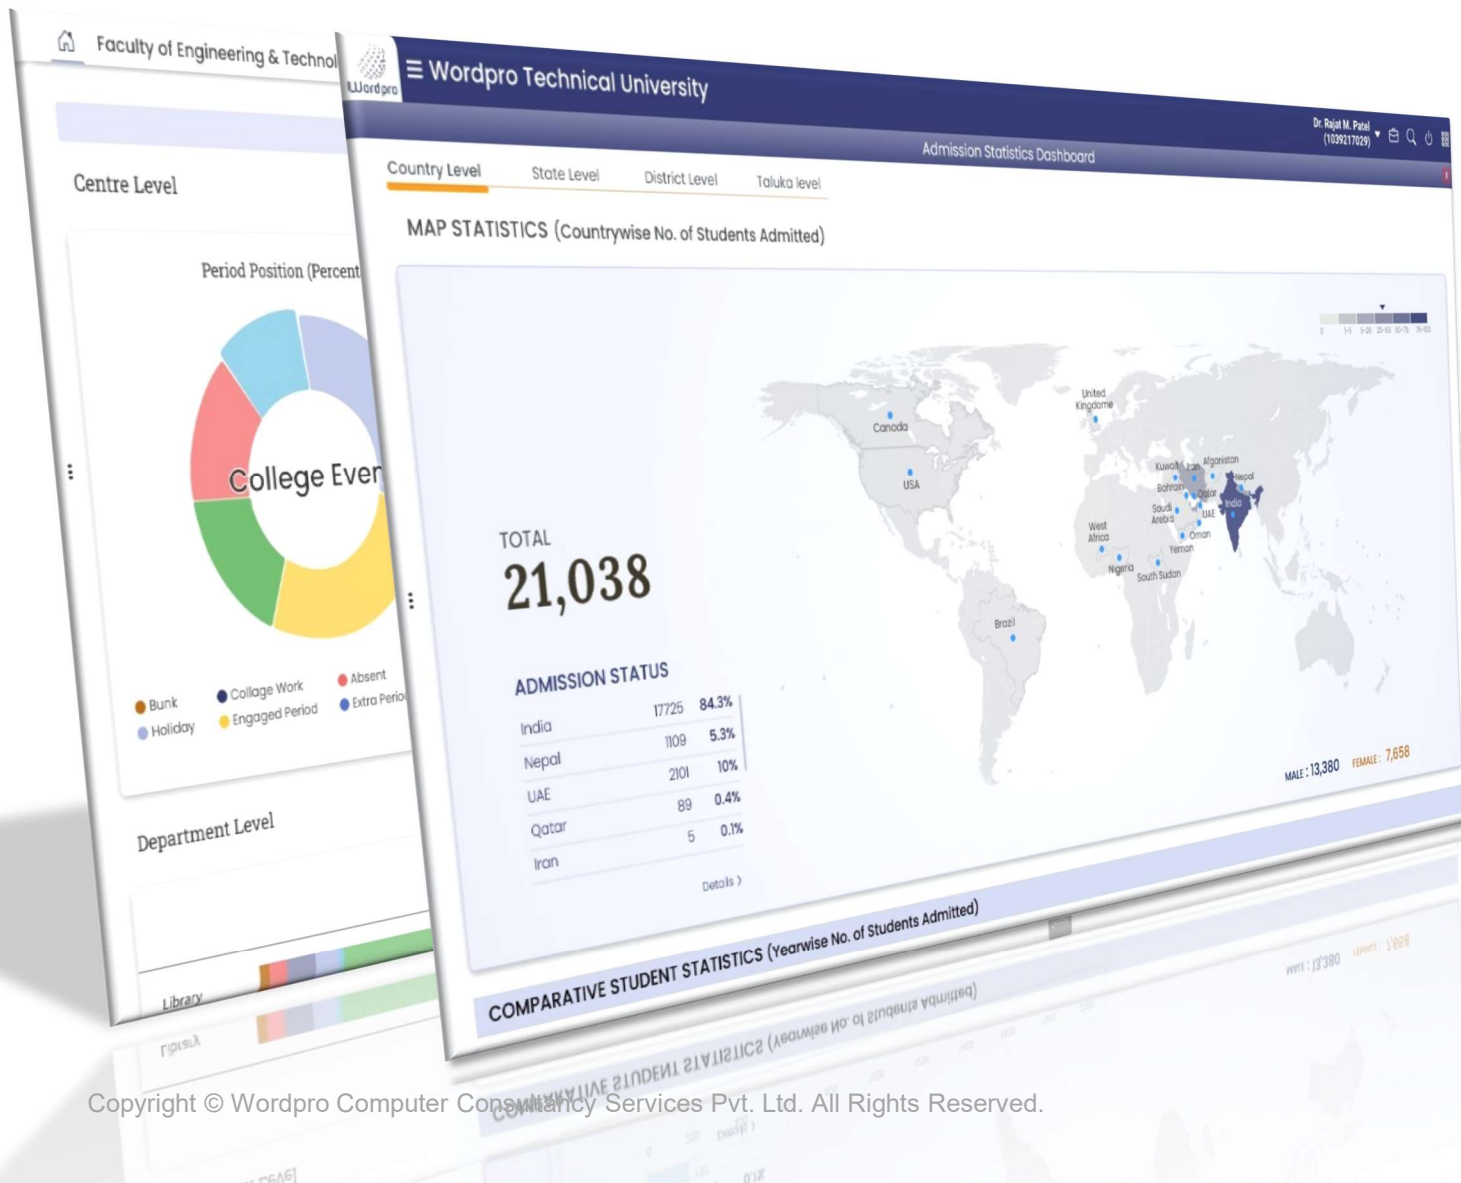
Faculty of Engineering & Technol

Centre Level

Period Position (Percent

College Even

Bunk
Holiday
Collage Work
Engaged Period
Absent
Extra Perio

Department Level

Library

Wordpro

≡ Wordpro Technical University

Dr. Rajat M. Patel (1039217029)

Admission Statistics Dashboard

Country Level
State Level
District Level
Taluka level

MAP STATISTICS (Countrywise No. of Students Admitted)

TOTAL
21,038

Canada
USA
United Kingdome
Kuwait
Iran
Afganistan
Nepal
Bahrain
Qatar
Saudi Arebia
UAE
India
Oman
Yemen
West Africa
Nigeria
South Sudan
Brazil

MALE : 13,380 FEMALE : 7,658

ADMISSION STATUS

| India | 17725 | 84.3% |
|---|---|---|
| Nepal | 1109 | 5.3% |
| UAE | 2101 | 10% |
| Qatar | 89 | 0.4% |
| Iran | 5 | 0.1% |

Details ›

COMPARATIVE STUDENT STATISTICS (Yearwise No. of Students Admitted)

Copyright © Wordpro Computer Consultancy Services Pvt. Ltd. All Rights Reserved.